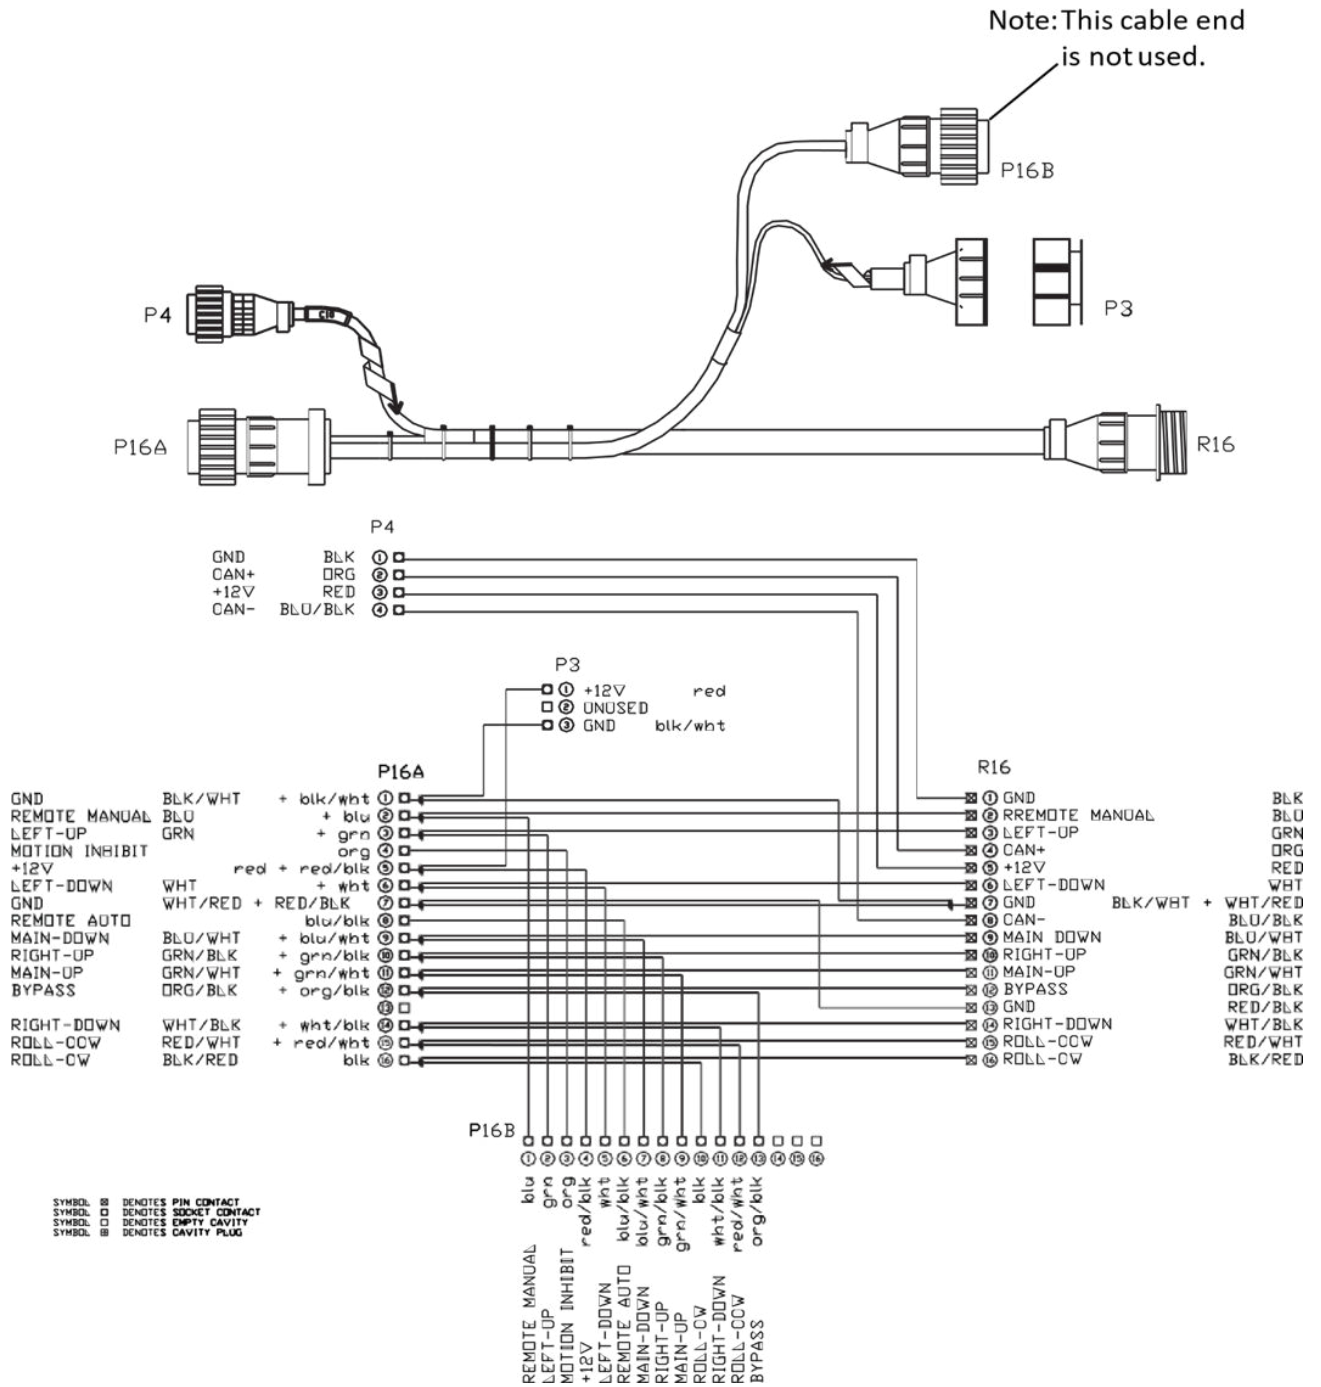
Note: This cable end is not used.

P16B

P4

P3

P16A

R16

P4
GND BLK ①
CAN+ ORG ②
+12V RED ③
CAN- BLU/BLK ④

P3
① +12V red
② UNUSED
③ GND blk/wht

P16A
GND BLK/WHT + blk/wht ①
REMOTE MANUAL BLU + blu ②
LEFT-UP GRN + grn ③
MOTION INHIBIT org ④
+12V red + red/blk ⑤
LEFT-DOWN WHT + wht ⑥
GND WHT/RED + RED/BLK ⑦
REMOTE AUTO blu/blk ⑧
MAIN-DOWN BLU/WHT + blu/wht ⑨
RIGHT-UP GRN/BLK + grn/blk ⑩
MAIN-UP GRN/WHT + grn/wht ⑪
BYPASS ORG/BLK + org/blk ⑫
⑬
RIGHT-DOWN WHT/BLK + wht/blk ⑭
ROLL-CCW RED/WHT + red/wht ⑮
ROLL-CW BLK/RED blk ⑯

R16
① GND BLK
② RREMOTE MANUAL BLU
③ LEFT-UP GRN
④ CAN+ ORG
⑤ +12V RED
⑥ LEFT-DOWN WHT
⑦ GND BLK/WHT + WHT/RED
⑧ CAN- BLU/BLK
⑨ MAIN DOWN BLU/WHT
⑩ RIGHT-UP GRN/BLK
⑪ MAIN-UP GRN/WHT
⑫ BYPASS ORG/BLK
⑬ GND RED/BLK
⑭ RIGHT-DOWN WHT/BLK
⑮ ROLL-CCW RED/WHT
⑯ ROLL-CW BLK/RED

P16B
① ② ③ ④ ⑤ ⑥ ⑦ ⑧ ⑨ ⑩ ⑪ ⑫ ⑬ ⑭ ⑮ ⑯
blu grn org red/blk wht blu/blk blu/wht grn/blk grn/wht blk wht/blk red/wht org/blk
REMOTE MANUAL
LEFT-UP
MOTION INHIBIT
+12V
LEFT-DOWN
REMOTE AUTO
MAIN-DOWN
RIGHT-UP
MAIN-UP
ROLL-CW
RIGHT-DOWN
ROLL-CCW
BYPASS

SYMBOL ⊠ DENOTES PIN CONTACT
SYMBOL □ DENOTES SOCKET CONTACT
SYMBOL □ DENOTES EMPTY CAVITY
SYMBOL ⊞ DENOTES CAVITY PLUG